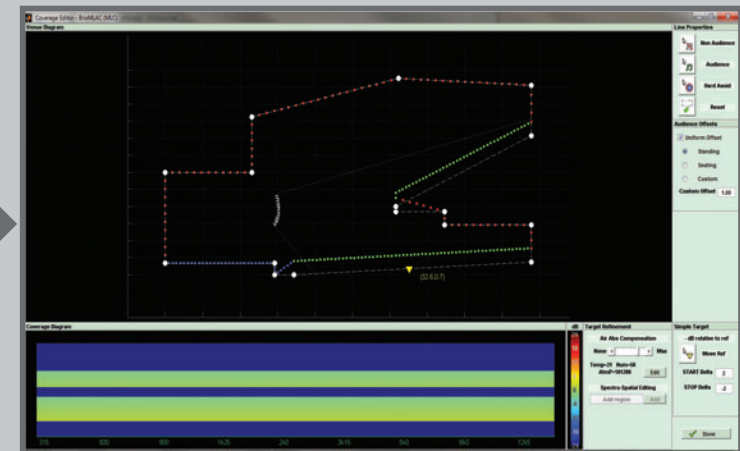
Coverage Editor - EnvMLAC (MLO)

Venue Diagram

Line Properties

Non Audience

Audience

Hard Avoid

Reset

Audience Offsets

Uniform Offset

Standing

Seating

Custom

Custom Offset 1.00

(32.6,0.7)

Coverage Diagram

dB

Target Refinement

Air Abs Compensation

None Max

Temp=21 Hum=50 Atm P=101300

Edit

Spectro-Spatial Editing

Add region

Add

Simple Target

-dB relative to ref

Move Ref

START Delta 2

STOP Delta -2

315 500 800 1k25 2k0 3k15 5k0 8k0 12k5

Done